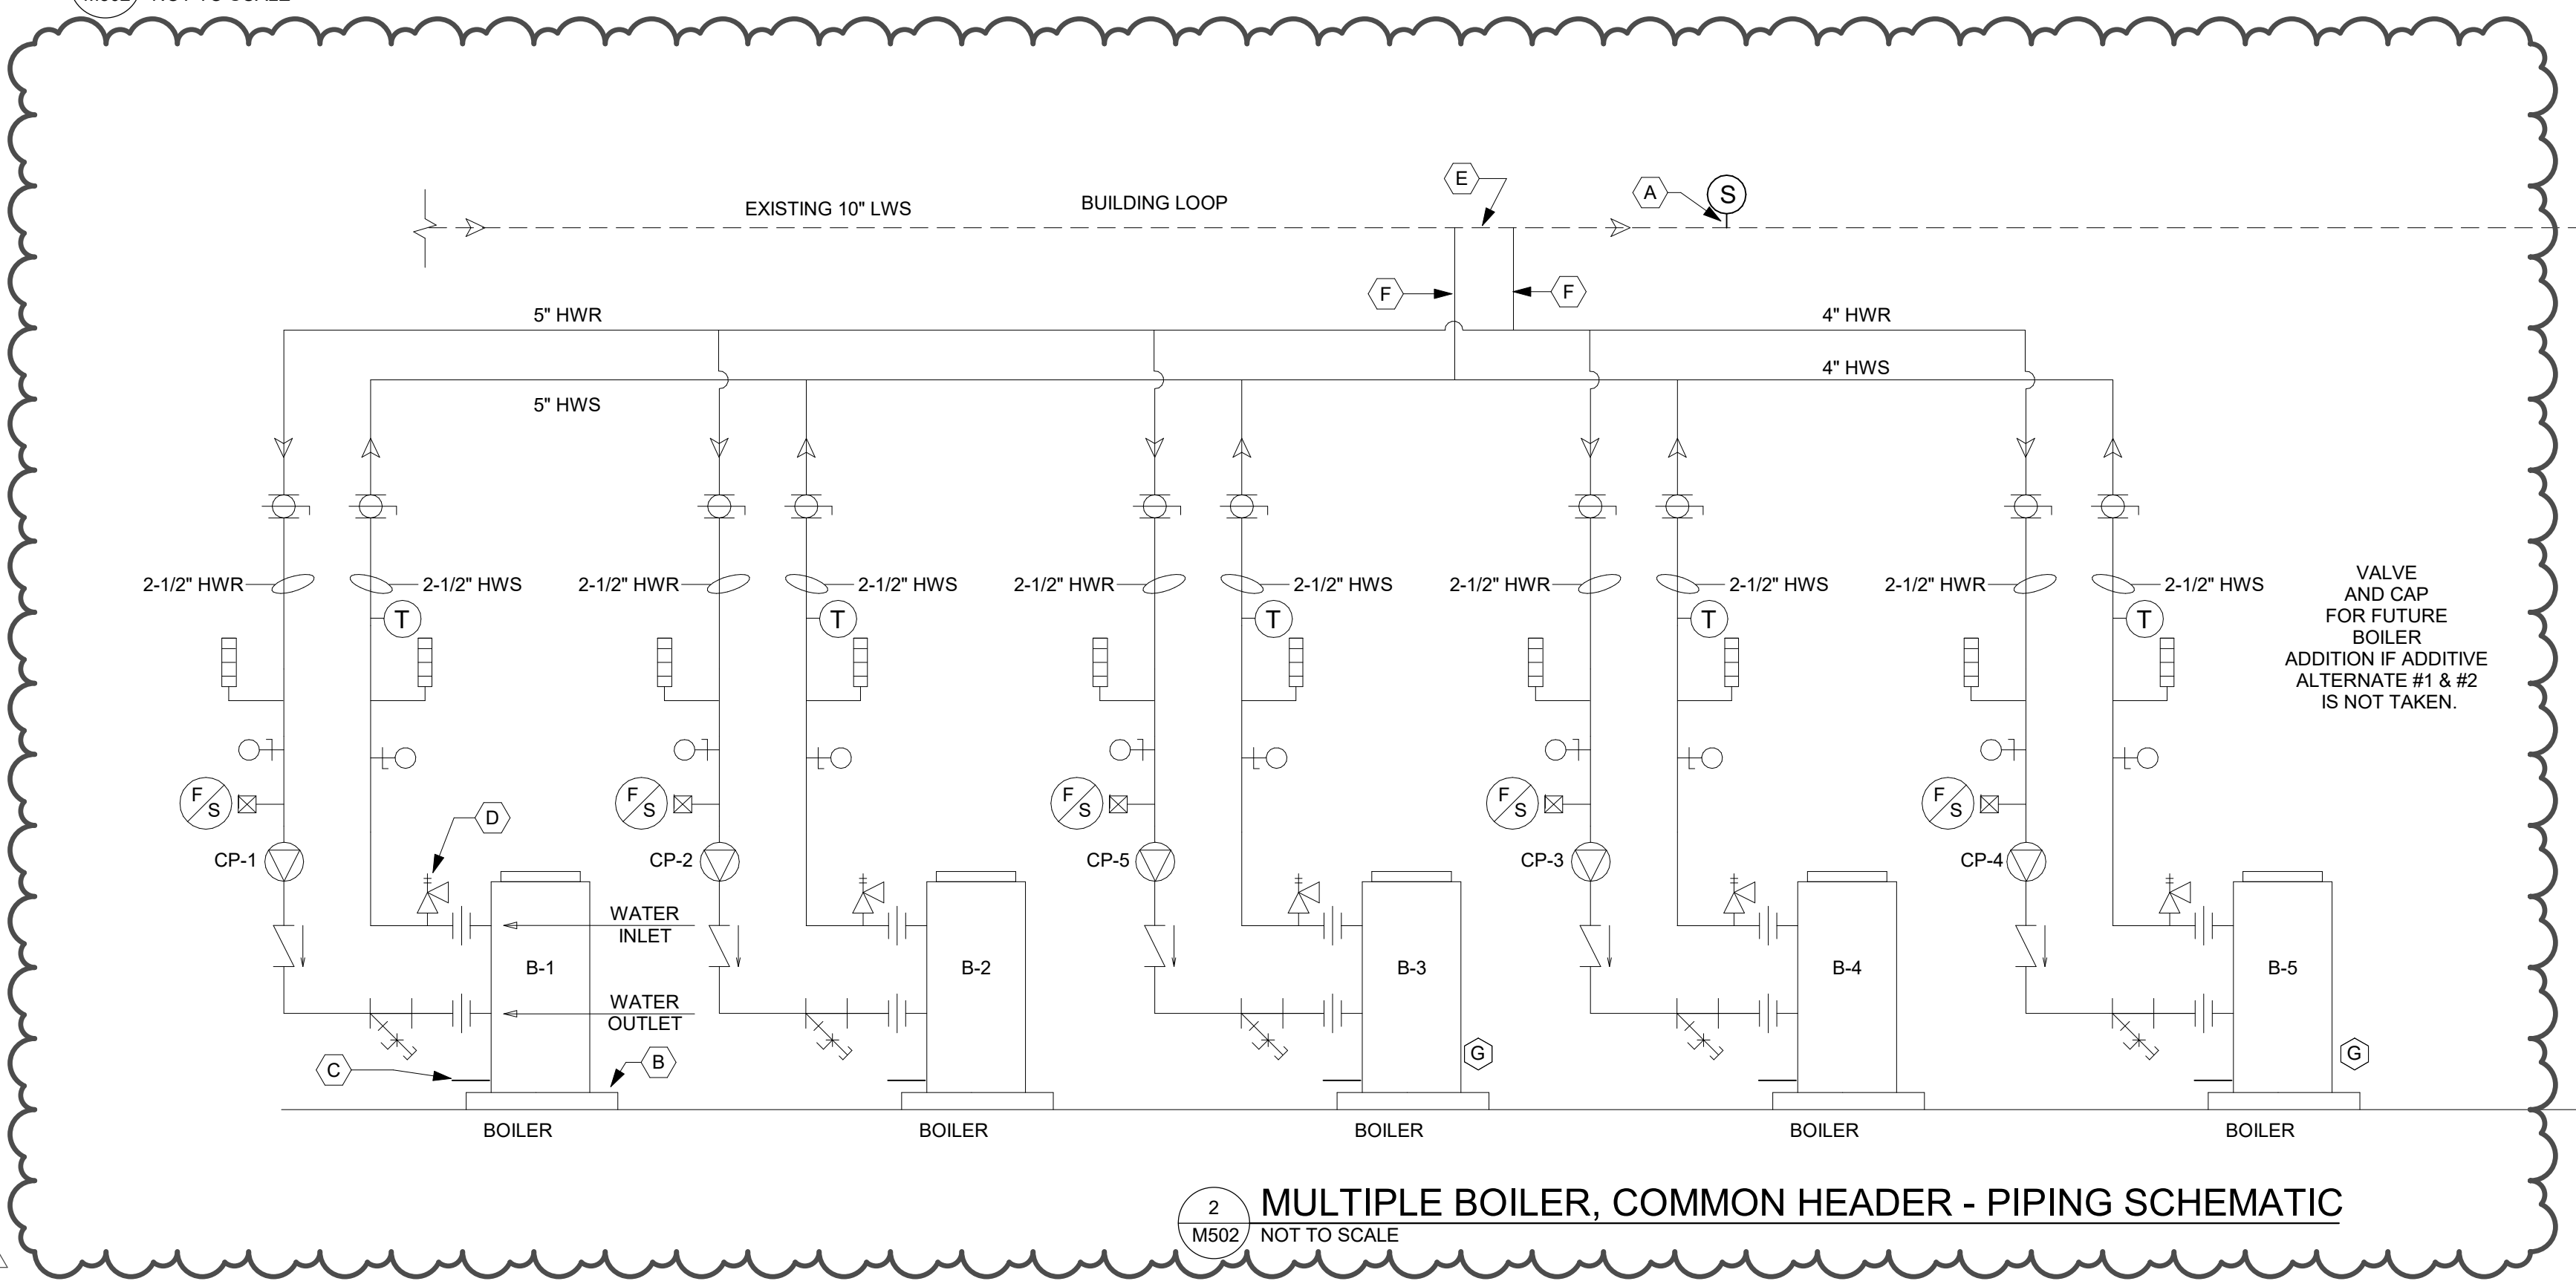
E
A
S
EXISTING 10" LWS
BUILDING LOOP
F
F
5" HWR
4" HWR
4" HWS
5" HWS
2-1/2" HWR
2-1/2" HWS
2-1/2" HWR
2-1/2" HWS
2-1/2" HWR
2-1/2" HWS
2-1/2" HWR
2-1/2" HWS
2-1/2" HWR
2-1/2" HWS
T
T
T
T
T
VALVE AND CAP FOR FUTURE BOILER ADDITION IF ADDITIVE ALTERNATE #1 & #2 IS NOT TAKEN.
F S
F S
F S
F S
F S
D
CP-1
CP-2
CP-5
CP-3
CP-4
WATER INLET
WATER OUTLET
B-1
B-2
B-3
B-4
B-5
G
G
C
B
BOILER
BOILER
BOILER
BOILER
BOILER
2
M502
MULTIPLE BOILER, COMMON HEADER - PIPING SCHEMATIC
NOT TO SCALE